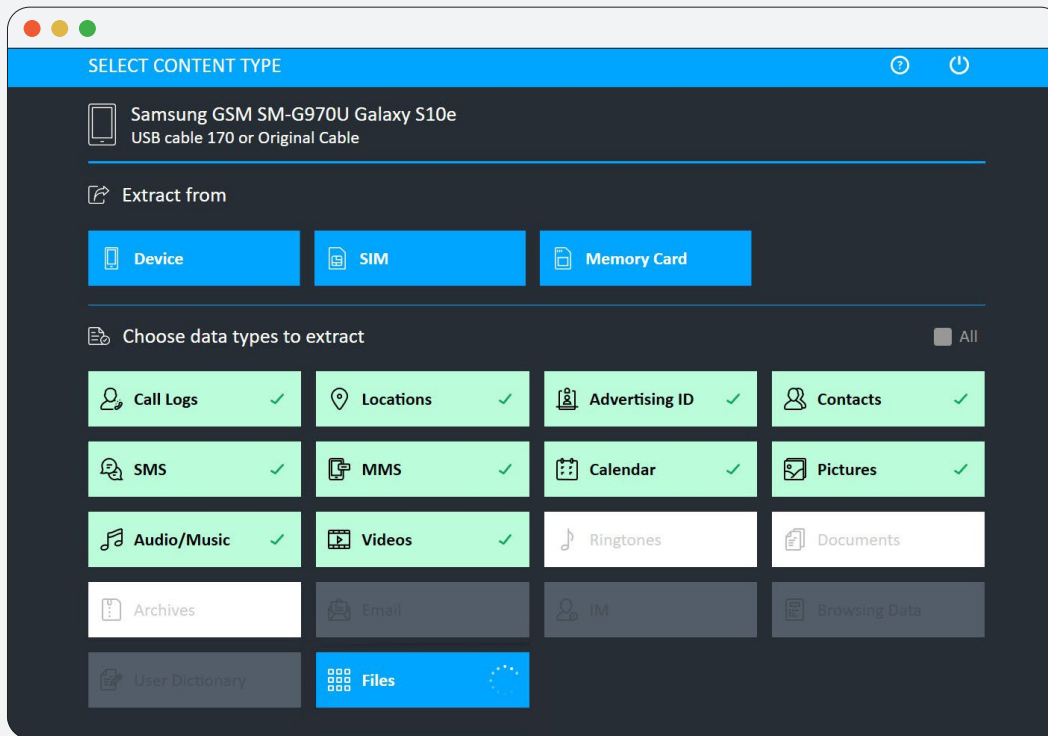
SELECT CONTENT TYPE

Samsung GSM SM-G970U Galaxy S10e
USB cable 170 or Original Cable

Extract from

Device
SIM
Memory Card

Choose data types to extract
All

Call Logs
Locations
Advertising ID
Contacts
SMS
MMS
Calendar
Pictures
Audio/Music
Videos
Ringtones
Documents
Archives
Email
IM
Browsing Data
User Dictionary
Files